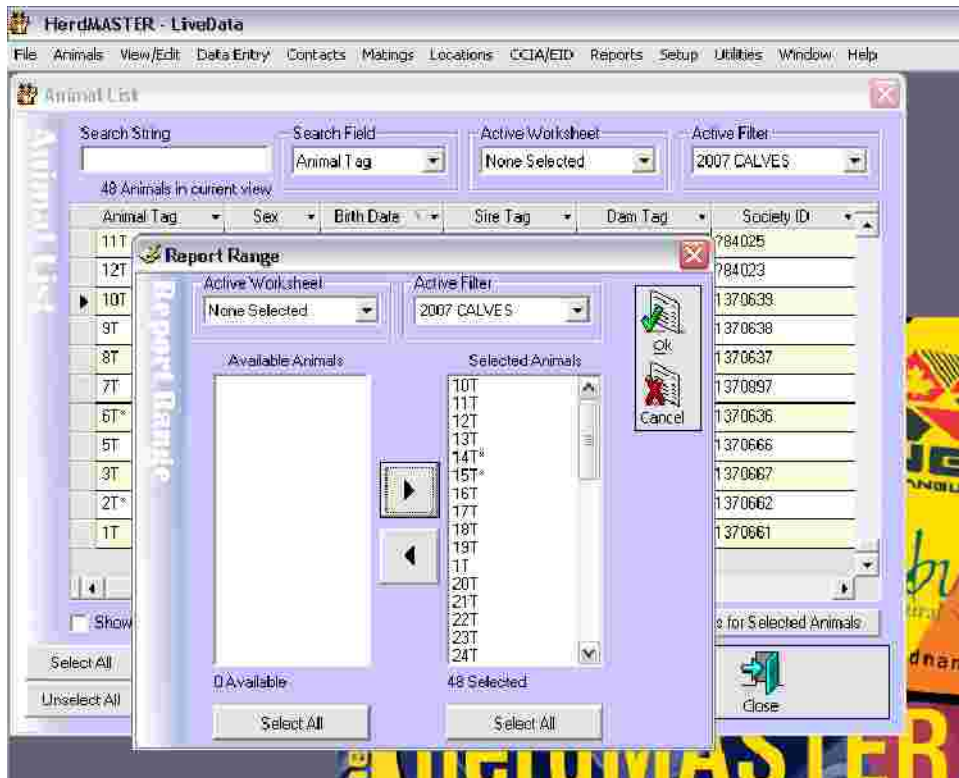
HerdMASTER - LiveData

File Animals View/Edit Data Entry Contacts Matings Locations CCIA/EID Reports Setup Utilities Window Help

Animal List

Animal List

Search String

Search Field
Animal Tag

Active Worksheet
None Selected

Active Filter
2007 CALVES

48 Animals in current view

| Animal Tag | Sex | Birth Date | Sire Tag | Dam Tag | Society ID |
|---|---|---|---|---|---|
| 11T | | | | | 784025 |
| 12T | | | | | 784023 |
| 10T | | | | | 1370639 |
| 9T | | | | | 1370638 |
| 8T | | | | | 1370637 |
| 7T | | | | | 1370897 |
| 6T* | | | | | 1370636 |
| 5T | | | | | 1370666 |
| 3T | | | | | 1370667 |
| 2T* | | | | | 1370662 |
| 1T | | | | | 1370661 |

Show

s for Selected Animals

Select All

Unselect All

Close

Report Range

Report Range

Active Worksheet
None Selected

Active Filter
2007 CALVES

Ok

Cancel

Available Animals

Selected Animals
10T
11T
12T
13T
14T*
15T*
16T
17T
18T
19T
1T
20T
21T
22T
23T
24T

0 Available

48 Selected

Select All

Select All

dnan

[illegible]MASTER